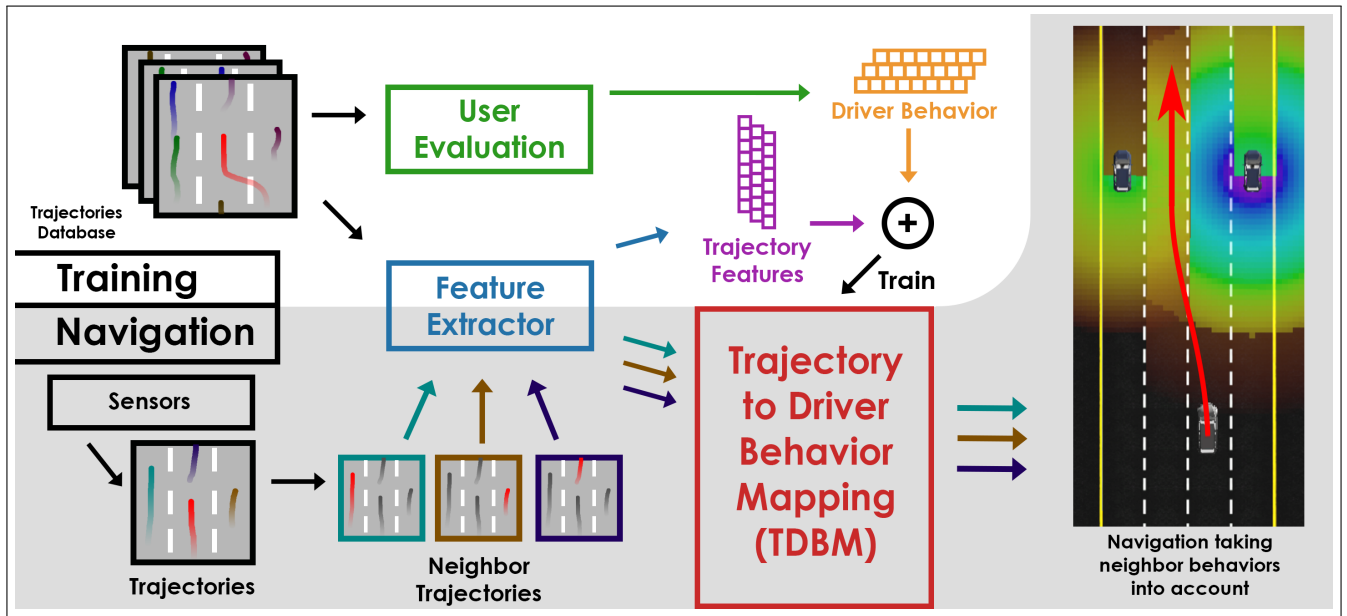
Trajectories Database

User Evaluation

Driver Behavior

Trajectory Features

Train

Training

Navigation

Feature Extractor

Trajectory to Driver Behavior Mapping (TDBM)

Sensors

Trajectories

Neighbor Trajectories

Navigation taking neighbor behaviors into account